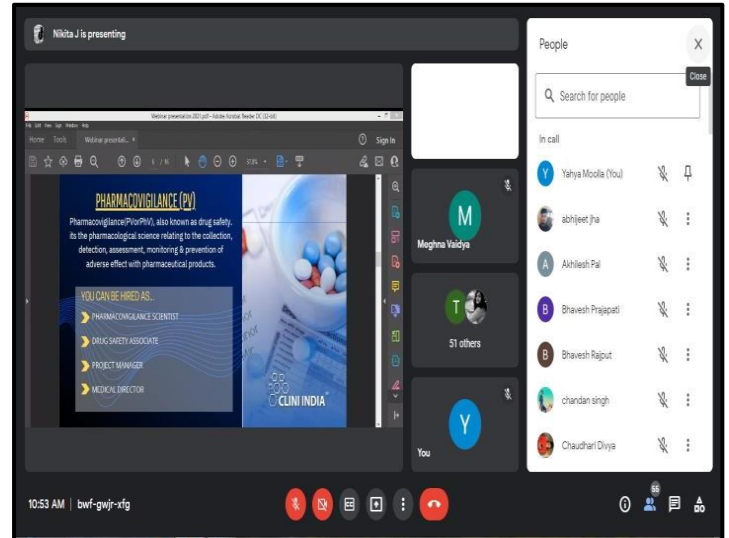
Nikita J is presenting

Webinar presentation 2021.pdf - Adobe Acrobat Reader DC (32-bit)

Home Tools Webinar presentati... ×

Sign In

PHARMACOVIGILANCE (PV)

Pharmacovigilance(PVorPhV), also known as drug safety. its the pharmacological science relating to the collection, detection, assessment, monitoring & prevention of adverse effect with pharmaceutical products.

YOU CAN BE HIRED AS...

PHARMACOVIGILANCE SCIENTIST

DRUG SAFETY ASSOCIATE

PROJECT MANAGER

MEDICAL DIRECTOR

CLINI INDIA

M
Meghna Vaidya

T
51 others

Y
You

People

Close

Search for people

In call

Y Yahya Moolla (You)

abhijeet jha

A Akhilesh Pal

B Bhavesh Prajapati

B Bhavesh Rajput

chandan singh

Chaudhari Divya

10:53 AM | bwf-gwjr-xfg

56